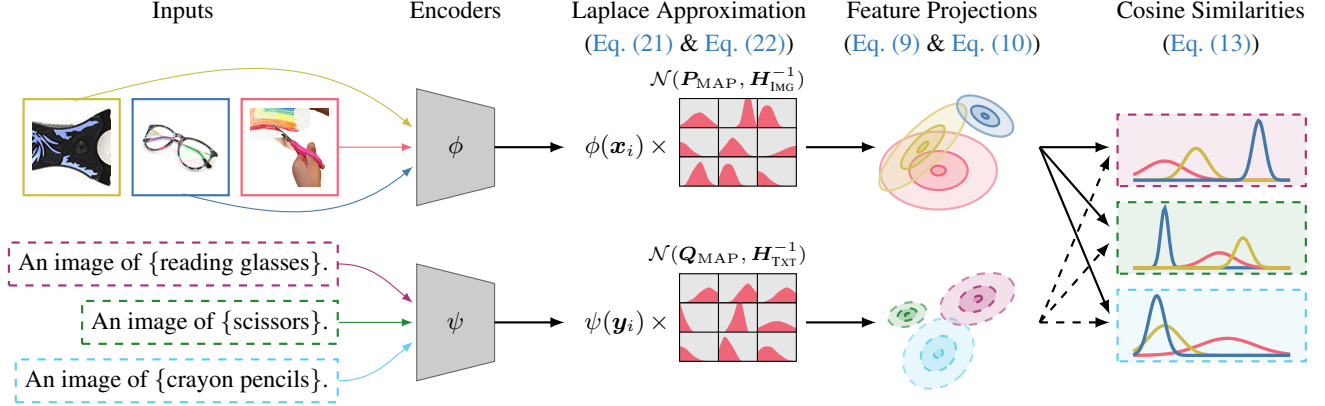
Inputs

Encoders

Laplace Approximation (Eq. (21) & Eq. (22))

Feature Projections (Eq. (9) & Eq. (10))

Cosine Similarities (Eq. (13))

$\phi$

$\mathcal{N}(\boldsymbol{P}_{\text{MAP}}, \boldsymbol{H}_{\text{IMG}}^{-1})$

$\phi(\boldsymbol{x}_i) \times$

An image of {reading glasses}.

An image of {scissors}.

An image of {crayon pencils}.

$\psi$

$\mathcal{N}(\boldsymbol{Q}_{\text{MAP}}, \boldsymbol{H}_{\text{TXT}}^{-1})$

$\psi(\boldsymbol{y}_i) \times$